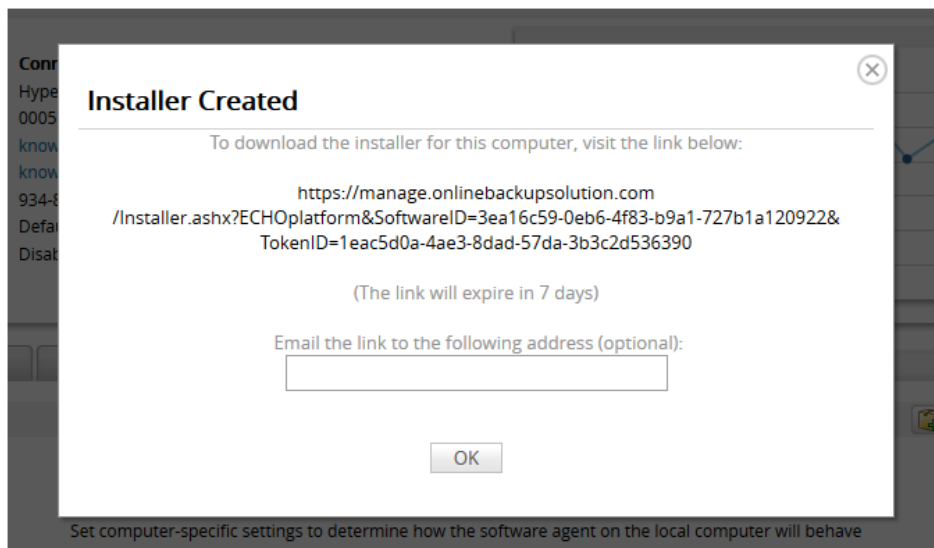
Conn
Hype
0005
know
know
934-8
Defa
Disab

Installer Created

To download the installer for this computer, visit the link below:

https://manage.onlinebackupsolution.com
/Installer.ashx?ECHOplatform&SoftwareID=3ea16c59-0eb6-4f83-b9a1-727b1a120922&
TokenID=1eac5d0a-4ae3-8dad-57da-3b3c2d536390

(The link will expire in 7 days)

Email the link to the following address (optional):

OK

Set computer-specific settings to determine how the software agent on the local computer will behave